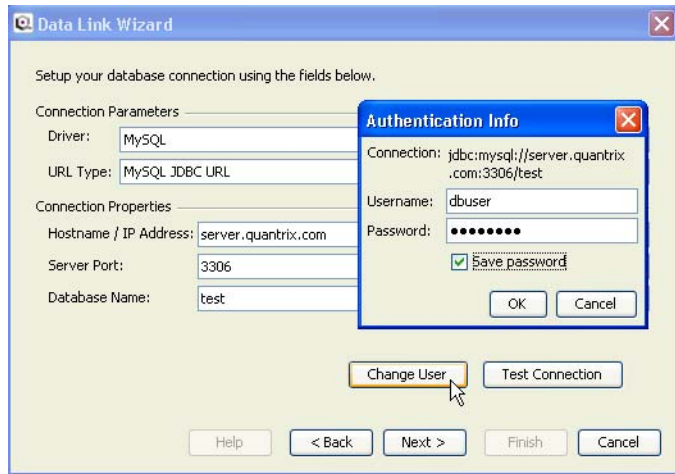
Data Link Wizard

Setup your database connection using the fields below.

Connection Parameters

Driver: MySQL

URL Type: MySQL JDBC URL

Connection Properties

Hostname / IP Address: server.quantrix.com

Server Port: 3306

Database Name: test

Authentication Info

Connection: jdbc:mysql://server.quantrix.com:3306/test

Username: dbuser

Password: ••••••••

Save password

OK Cancel

Change User Test Connection

Help < Back Next > Finish Cancel